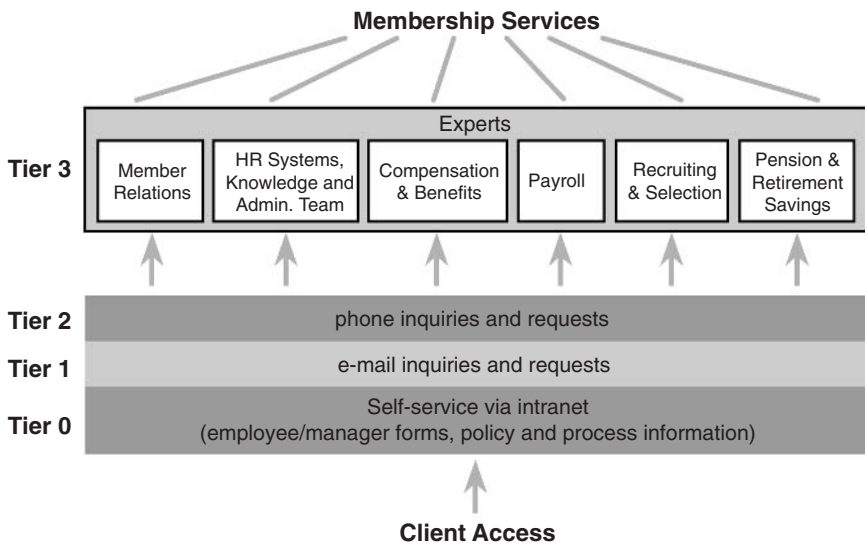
Membership Services

Experts

Tier 3

Member Relations

HR Systems, Knowledge and Admin. Team

Compensation & Benefits

Payroll

Recruiting & Selection

Pension & Retirement Savings

Tier 2

phone inquiries and requests

Tier 1

e-mail inquiries and requests

Tier 0

Self-service via intranet (employee/manager forms, policy and process information)

Client Access